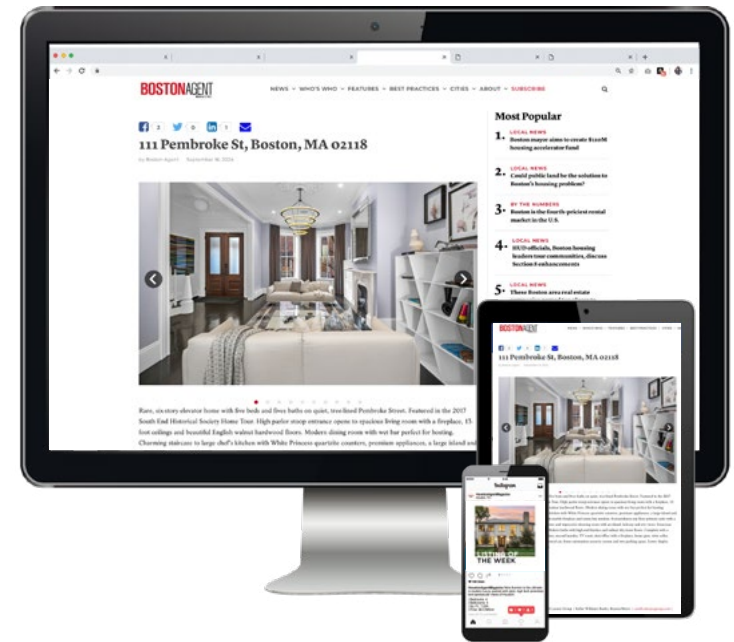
BOSTONAGENT

NEWS WHO'S WHO FEATURES BEST PRACTICES CITIES ABOUT SUBSCRIBE

2 0 1

111 Pembroke St, Boston, MA 02118

by Boston Agent September 16, 2024

Rare, six-story elevator home with five beds and five baths on quiet, treelined Pembroke Street. Featured in the 2017 South End Historical Society Home Tour. High parlor stoop entrance opens to spacious living room with a fireplace, 15-foot ceilings and beautiful English walnut hardwood floors. Modern dining room with wet bar perfect for hosting. Charming staircase to large chef's kitchen with White Princess quartzite counters, premium appliances, a large island and

Most Popular

1. LOCAL NEWS
Boston mayor aims to create $110M housing accelerator fund

2. LOCAL NEWS
Could public land be the solution to Boston's housing problem?

3. BY THE NUMBERS
Boston is the fourth-priciest rental market in the U.S.

4. LOCAL NEWS
HUD officials, Boston housing leaders tour communities, discuss Section 8 enhancements

5. LOCAL NEWS
Three Boston area real estate

BOSTONAGENT

111 Pembroke St, Boston, MA 02118

Instagram

LISTING OF THE WEEK